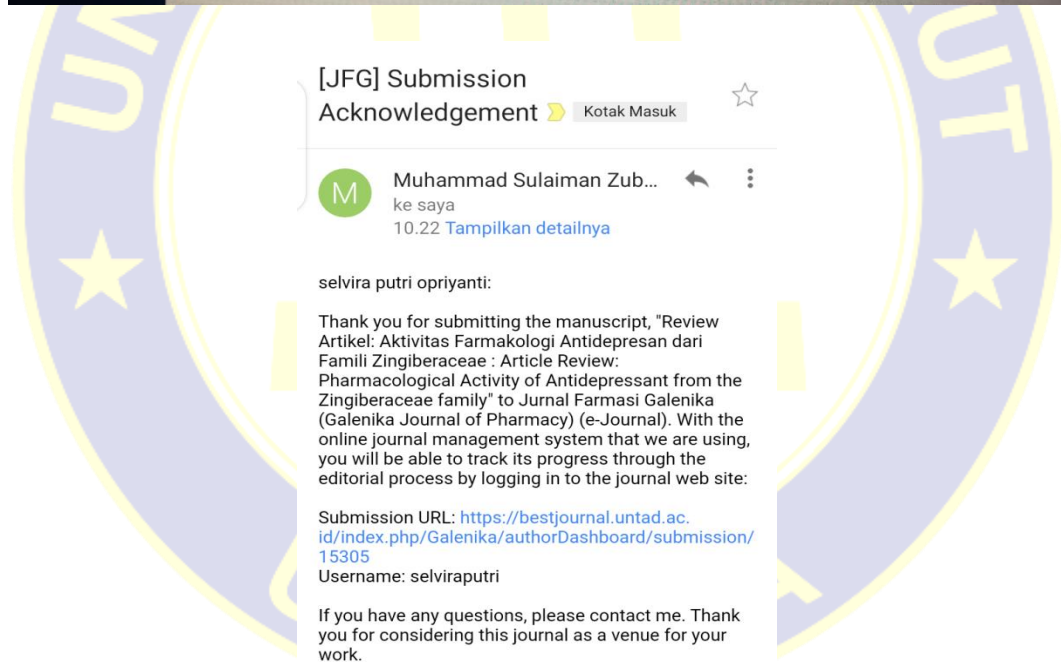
[JFG] Submission Acknowledgement Kotak Masuk

M

Muhammad Sulaiman Zub...
ke saya
10.22 Tampilkan detailnya

selvira putri opriyanti:

Thank you for submitting the manuscript, "Review Artikel: Aktivitas Farmakologi Antidepresan dari Famili Zingiberaceae : Article Review: Pharmacological Activity of Antidepressant from the Zingiberaceae family" to Jurnal Farmasi Galenika (Galenika Journal of Pharmacy) (e-Journal). With the online journal management system that we are using, you will be able to track its progress through the editorial process by logging in to the journal web site:

Submission URL: https://bestjournal.untad.ac.id/index.php/Galenika/authorDashboard/submission/15305
Username: selviraputri

If you have any questions, please contact me. Thank you for considering this journal as a venue for your work.